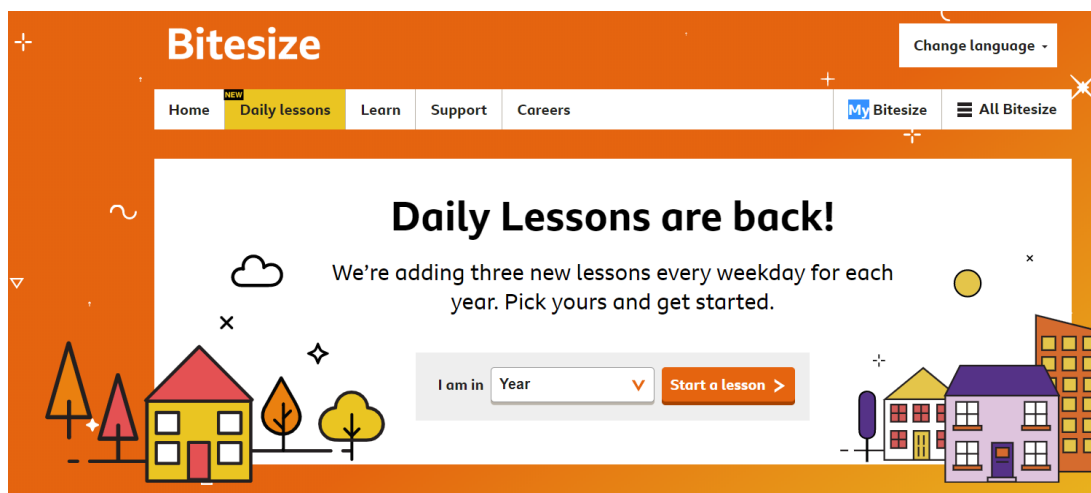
Bitesize

Change language

Home

NEW

Daily lessons

Learn

Support

Careers

My Bitesize

All Bitesize

Daily Lessons are back!

We're adding three new lessons every weekday for each year. Pick yours and get started.

I am in

Year

Start a lesson